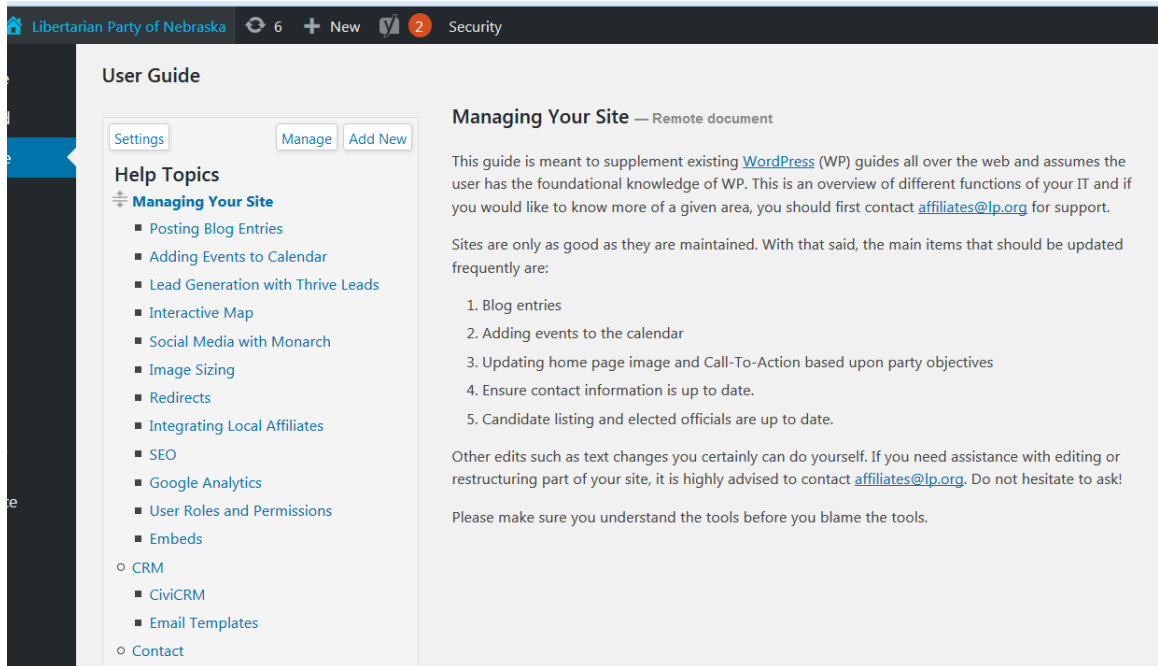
Libertarian Party of Nebraska 6 New 2 Security

e
d
e
te

User Guide

Settings Manage Add New

Help Topics

Managing Your Site
- Posting Blog Entries
- Adding Events to Calendar
- Lead Generation with Thrive Leads
- Interactive Map
- Social Media with Monarch
- Image Sizing
- Redirects
- Integrating Local Affiliates
- SEO
- Google Analytics
- User Roles and Permissions
- Embeds

CRM
- CiviCRM
- Email Templates

Contact

Managing Your Site — Remote document

This guide is meant to supplement existing WordPress (WP) guides all over the web and assumes the user has the foundational knowledge of WP. This is an overview of different functions of your IT and if you would like to know more of a given area, you should first contact affiliates@lp.org for support.

Sites are only as good as they are maintained. With that said, the main items that should be updated frequently are:

1. Blog entries
2. Adding events to the calendar
3. Updating home page image and Call-To-Action based upon party objectives
4. Ensure contact information is up to date.
5. Candidate listing and elected officials are up to date.

Other edits such as text changes you certainly can do yourself. If you need assistance with editing or restructuring part of your site, it is highly advised to contact affiliates@lp.org. Do not hesitate to ask!

Please make sure you understand the tools before you blame the tools.